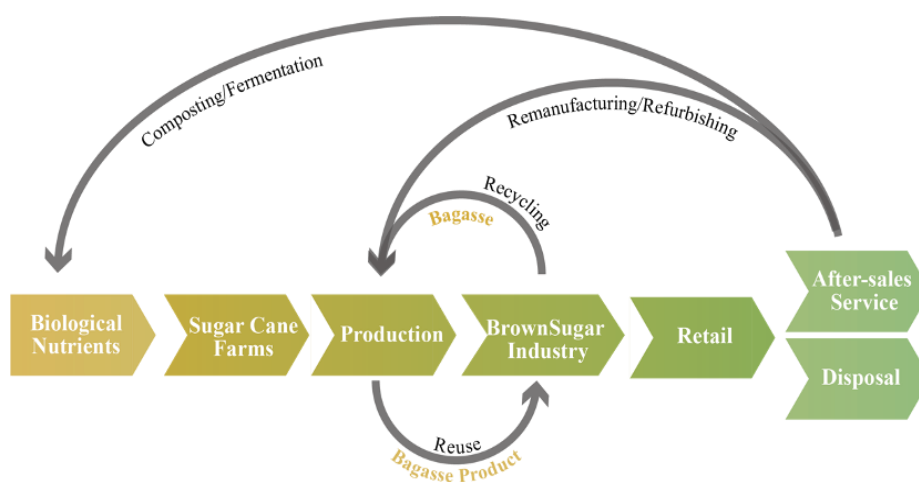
Composting/Fermentation

Remanufacturing/Refurbishing

Recycling

Bagasse

Biological Nutrients

Sugar Cane Farms

Production

BrownSugar Industry

Retail

After-sales Service

Disposal

Reuse

Bagasse Product